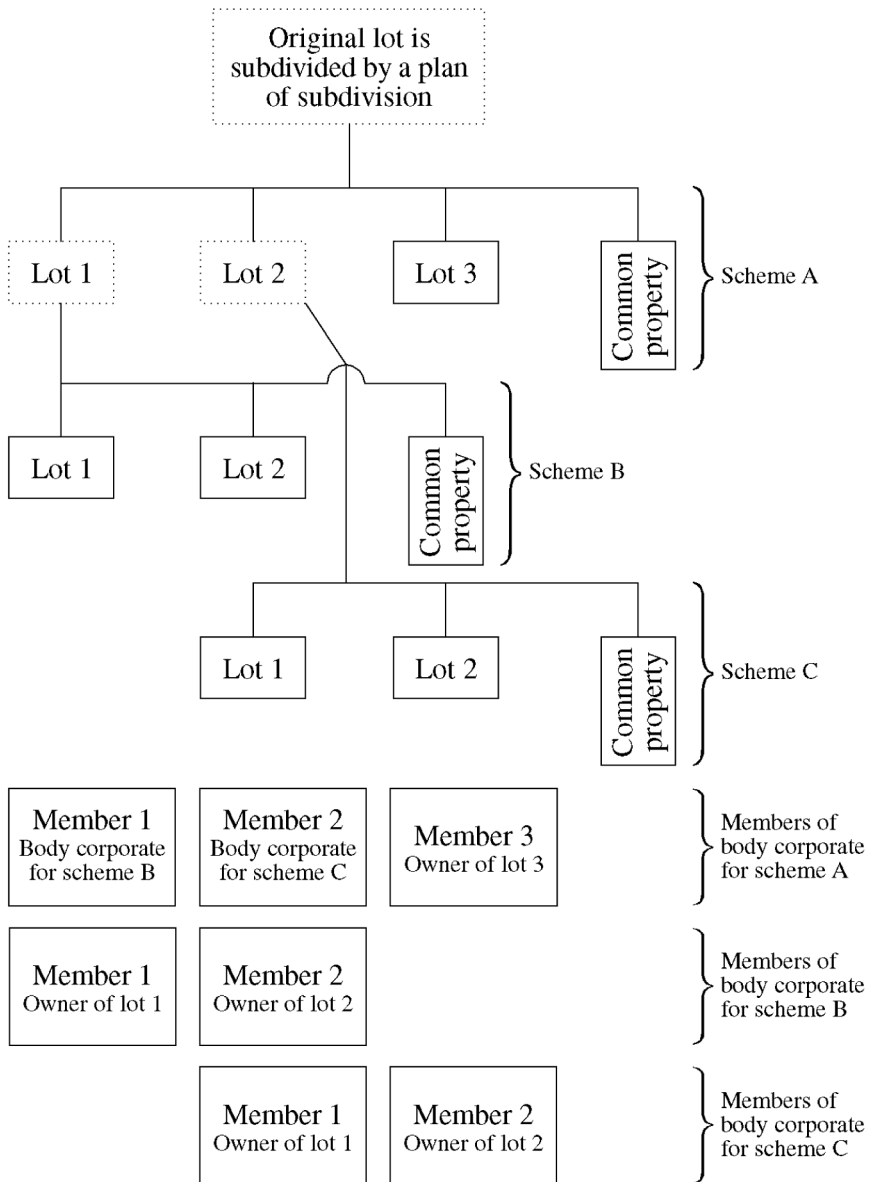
Original lot is subdivided by a plan of subdivision

Lot 1

Lot 2

Lot 3

Common property

Scheme A

Lot 1

Lot 2

Common property

Scheme B

Lot 1

Lot 2

Common property

Scheme C

Member 1
Body corporate for scheme B

Member 2
Body corporate for scheme C

Member 3
Owner of lot 3

Members of body corporate for scheme A

Member 1
Owner of lot 1

Member 2
Owner of lot 2

Members of body corporate for scheme B

Member 1
Owner of lot 1

Member 2
Owner of lot 2

Members of body corporate for scheme C